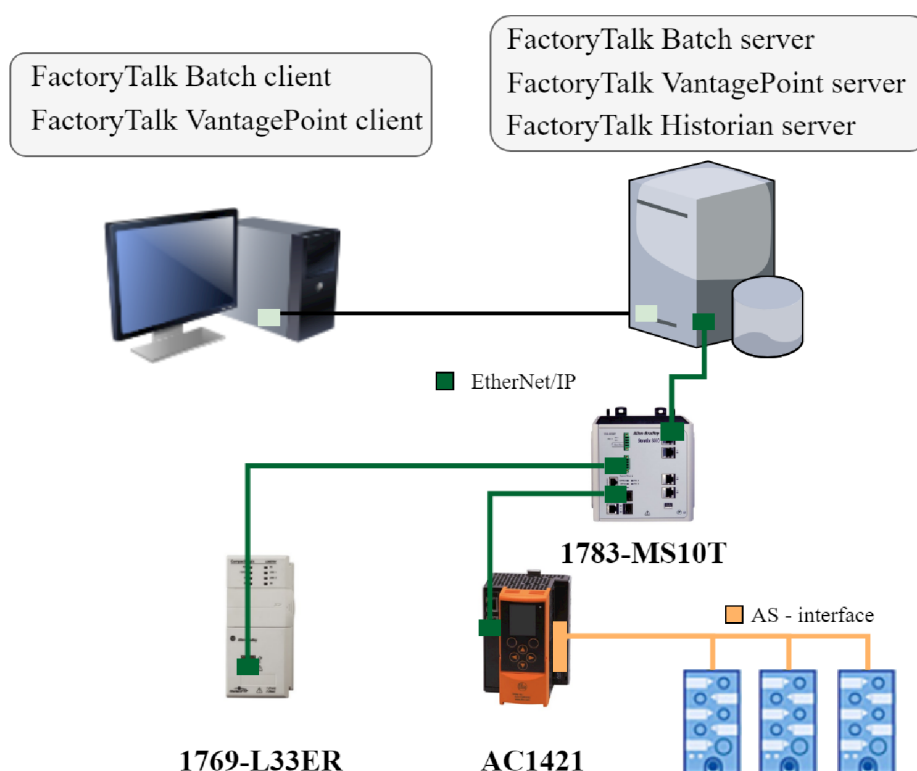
FactoryTalk Batch client
FactoryTalk VantagePoint client

FactoryTalk Batch server
FactoryTalk VantagePoint server
FactoryTalk Historian server

EtherNet/IP

1783-MS10T

AS - interface

1769-L33ER

AC1421